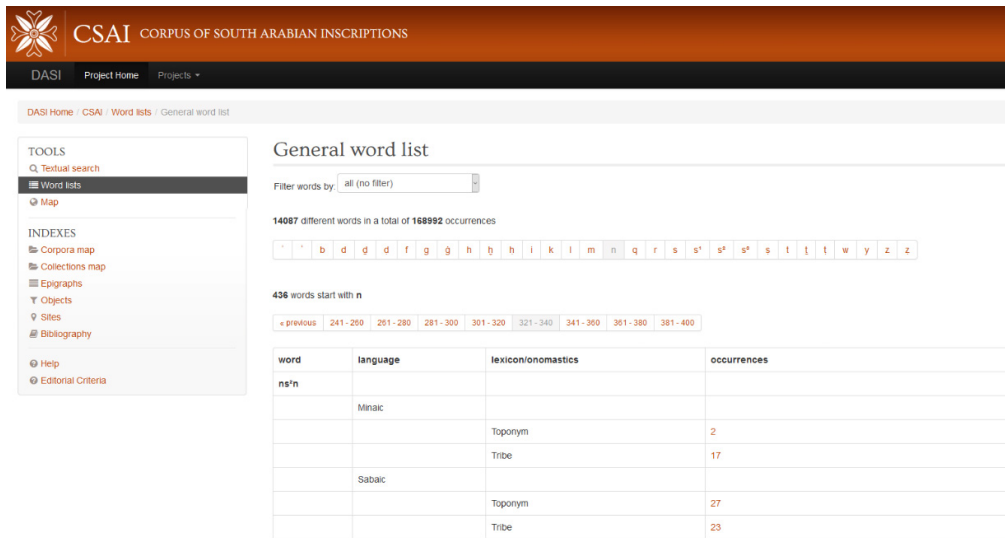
CSAI CORPUS OF SOUTH ARABIAN INSCRIPTIONS

DASI Project Home Projects ▾

DASI Home / CSAI / Word lists / General word list

TOOLS
Textual search
Word lists
Map

INDEXES
Corpora map
Collections map
Epigraphs
Objects
Sites
Bibliography

Help
Editorial Criteria

General word list

Filter words by: all (no filter)

14087 different words in a total of 168992 occurrences

ʾ ʿ b d ḏ ḍ f g ġ h ḥ ḫ i k l m n q r s s¹ s² s³ ṣ t ṯ ṭ w y z ẓ

436 words start with n

« previous 241 - 260 261 - 280 281 - 300 301 - 320 321 - 340 341 - 360 361 - 380 381 - 400

| word | language | lexicon/onomastics | occurrences |
|---|---|---|---|
| ns²n | | | |
| | Minaic | | |
| | | Toponym | 2 |
| | | Tribe | 17 |
| | Sabaic | | |
| | | Toponym | 27 |
| | | Tribe | 23 |